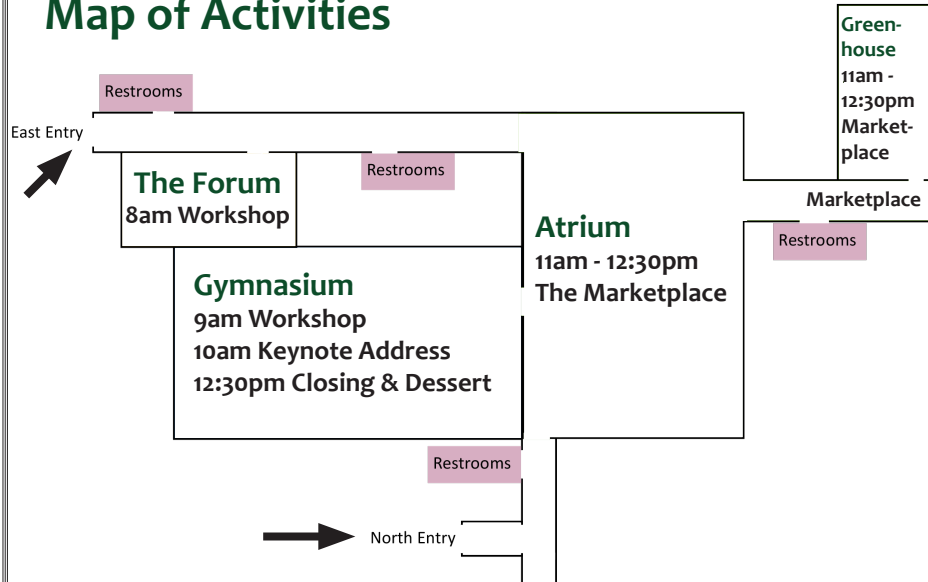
Map of Activities

Restrooms

East Entry

The Forum
8am Workshop

Restrooms

Gymnasium
9am Workshop
10am Keynote Address
12:30pm Closing & Dessert

Atrium
11am - 12:30pm
The Marketplace

Greenhouse
11am - 12:30pm
Marketplace

Marketplace

Restrooms

Restrooms

North Entry